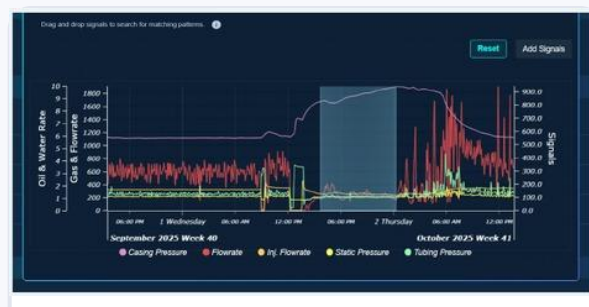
Drag and drop signals to search for matching patterns.

Reset
Add Signals

Oil & Water Rate
10
9
8
7
6
5
4
3
2
1
0

Gas & Flowrate
1800
1600
1400
1200
1000
800
600
400
200
0

Signals
900.0
800.0
700.0
600.0
500.0
400.0
300.0
200.0
100.0
0.0

06:00 PM
1 Wednesday
06:00 AM
12:00 PM
06:00 PM
2 Thursday
06:00 AM
12:00 PM

September 2025 Week 40
October 2025 Week 41

Casing Pressure
Flowrate
Inj. Flowrate
Static Pressure
Tubing Pressure